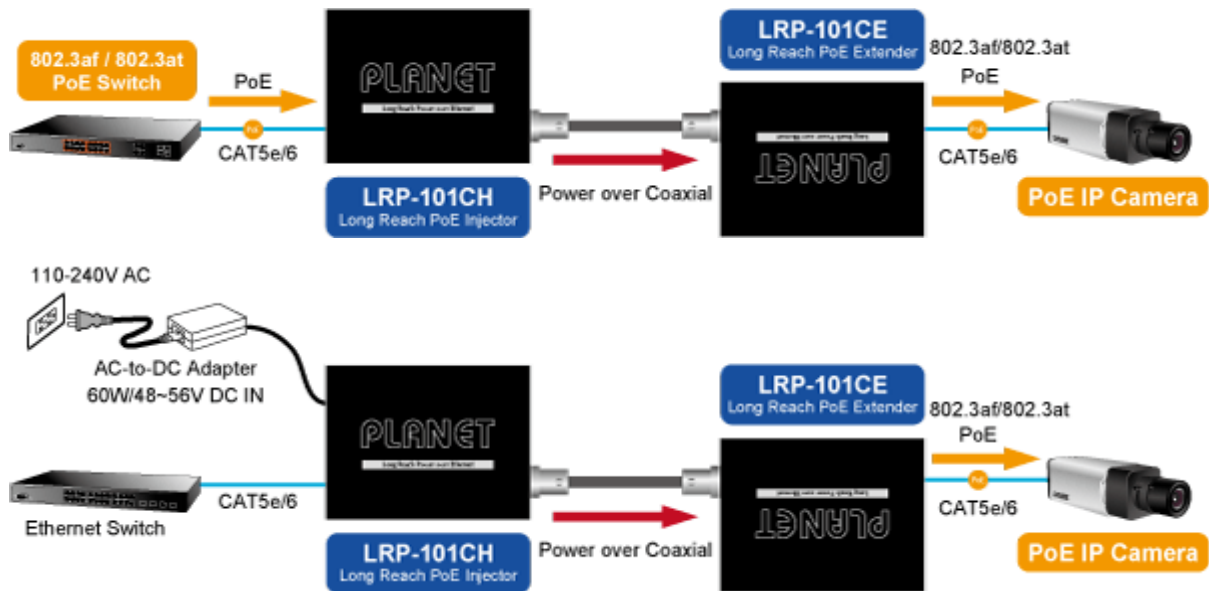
802.3af / 802.3at PoE Switch

PoE

PoE

CAT5e/6

PLANET

Long Reach Power over Ethernet

LRP-101CH
Long Reach PoE Injector

Power over Coaxial

LRP-101CE
Long Reach PoE Extender

PLANET

Long Reach Power over Ethernet

802.3af/802.3at
PoE

PoE

CAT5e/6

PoE IP Camera

110-240V AC

AC-to-DC Adapter
60W/48~56V DC IN

PLANET

Long Reach Power over Ethernet

Ethernet Switch

CAT5e/6

LRP-101CH
Long Reach PoE Injector

Power over Coaxial

LRP-101CE
Long Reach PoE Extender

PLANET

Long Reach Power over Ethernet

802.3af/802.3at
PoE

PoE

CAT5e/6

PoE IP Camera